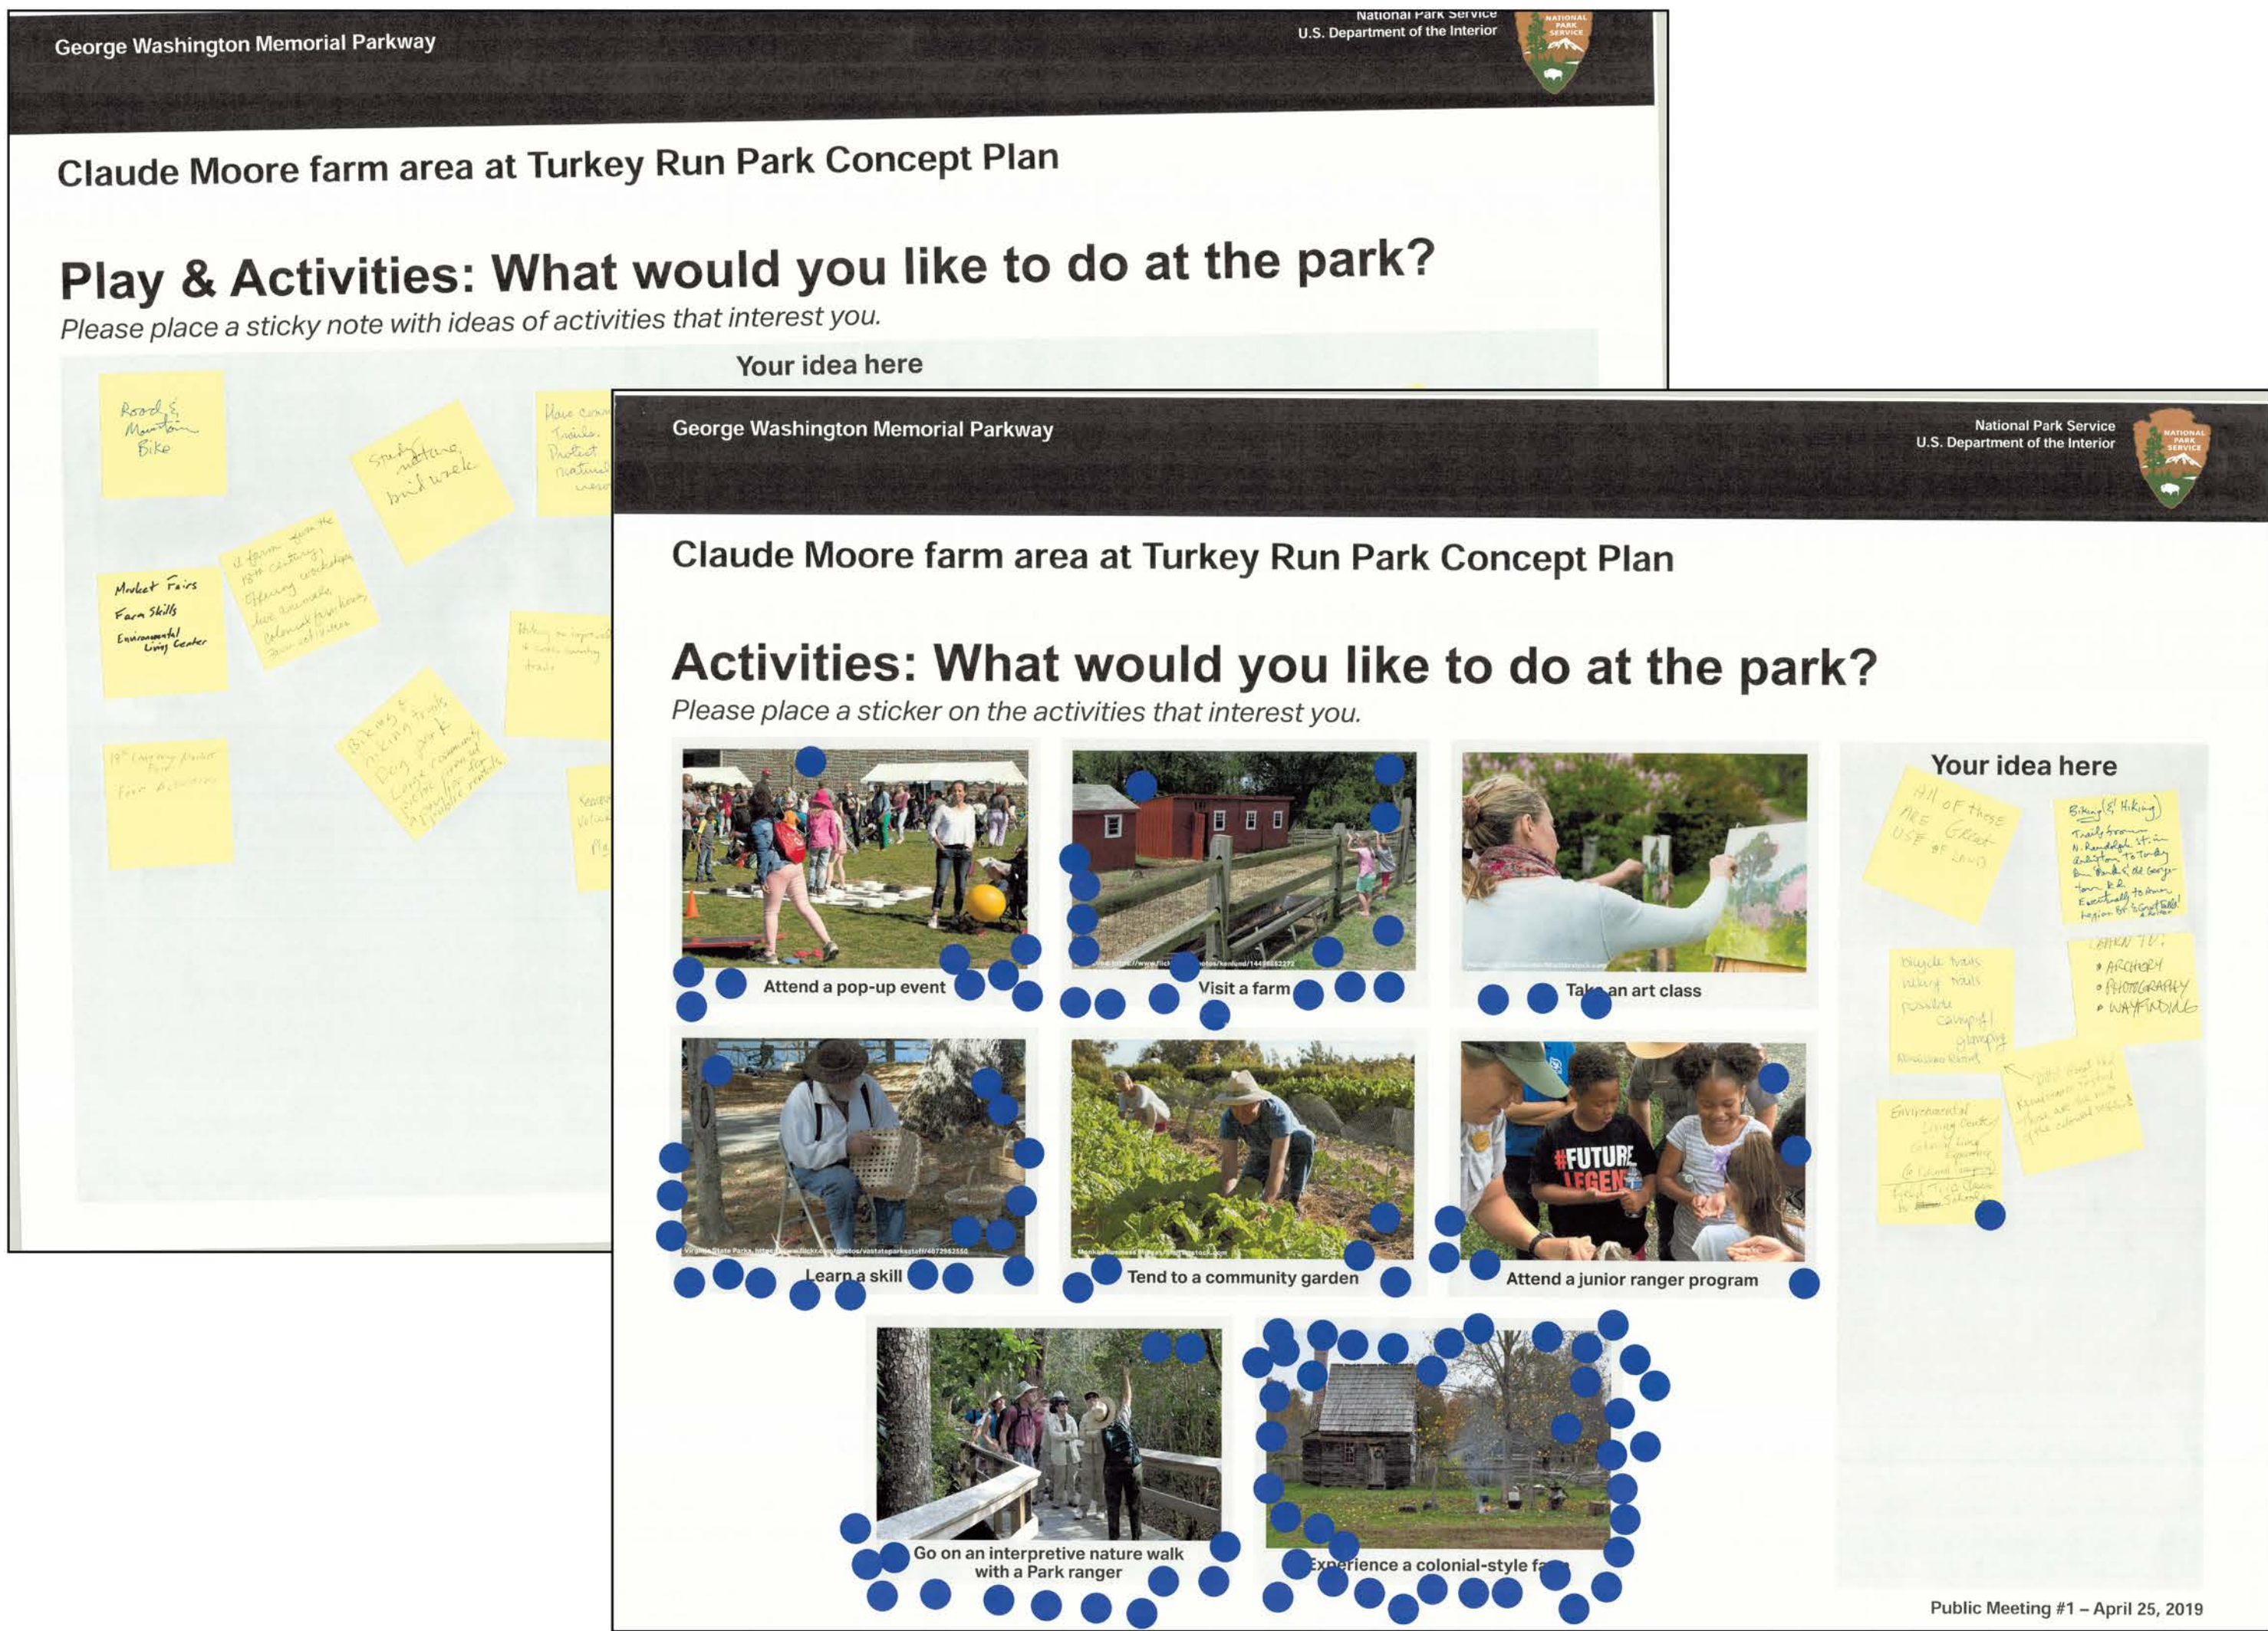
George Washington Memorial Parkway

National Park Service
U.S. Department of the Interior

NATIONAL PARK SERVICE

Claude Moore farm area at Turkey Run Park Concept Plan

Play & Activities: What would you like to do at the park?

Please place a sticky note with ideas of activities that interest you.

Your idea here

Road & Mountain Bike

Study nature, bird walk

Have com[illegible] Trails. Protect natural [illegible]

Market Fairs
Farm Skills
Environmental Living Center

A farm from the 18th Century, offering workshops, live animals, colonial farmhouse, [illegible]

Hiking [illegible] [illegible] trails

18th Century Market Fair
Farm Activities

Biking & hiking trails
Dog park
Large community picnic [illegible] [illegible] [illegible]

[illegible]

George Washington Memorial Parkway

National Park Service
U.S. Department of the Interior

NATIONAL PARK SERVICE

Claude Moore farm area at Turkey Run Park Concept Plan

Activities: What would you like to do at the park?

Please place a sticker on the activities that interest you.

Attend a pop-up event

Visit a farm

Take an art class

Learn a skill

Tend to a community garden

Attend a junior ranger program

Go on an interpretive nature walk with a Park ranger

Experience a colonial-style fa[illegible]

Your idea here

All of these are great use of land

Biking (& Hiking) Trail from N. Randolph St. in Arlington to Turkey Run Park & the Georgetown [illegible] Eventually to Anne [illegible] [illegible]

bicycle trails
hiking trails
possible camping / glamping
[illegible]

LEARN TO:
• ARCHERY
• PHOTOGRAPHY
• WAYFINDING

Environmental Living Center
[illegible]
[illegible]

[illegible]

Public Meeting #1 – April 25, 2019